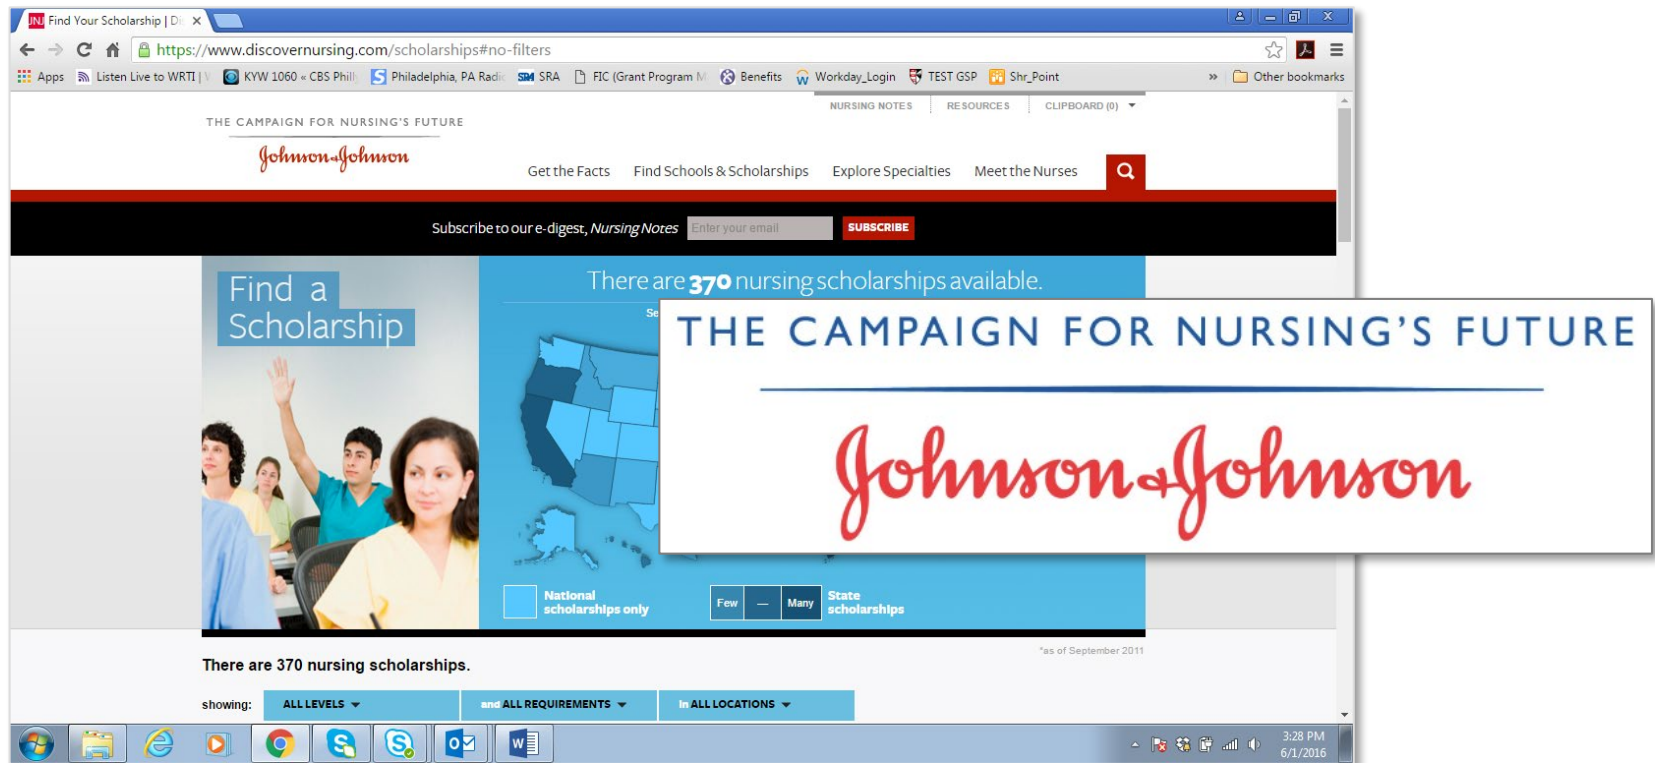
Find Your Scholarship | D

https://www.discovernursing.com/scholarships#no-filters

Apps Listen Live to WRTI | KYW 1060 « CBS Phil Philadelphia, PA Radi SRA FIC (Grant Program M Benefits Workday_Login TEST GSP Shr_Point » Other bookmarks

NURSING NOTES RESOURCES CLIPBOARD (0)

THE CAMPAIGN FOR NURSING'S FUTURE

Johnson & Johnson

Get the Facts Find Schools & Scholarships Explore Specialties Meet the Nurses

Subscribe to our e-digest, Nursing Notes Enter your email SUBSCRIBE

Find a Scholarship

There are 370 nursing scholarships available.

Se

National scholarships only

Few — Many State scholarships

*as of September 2011

There are 370 nursing scholarships.

showing: ALL LEVELS and ALL REQUIREMENTS in ALL LOCATIONS

THE CAMPAIGN FOR NURSING'S FUTURE

Johnson & Johnson

3:28 PM
6/1/2016